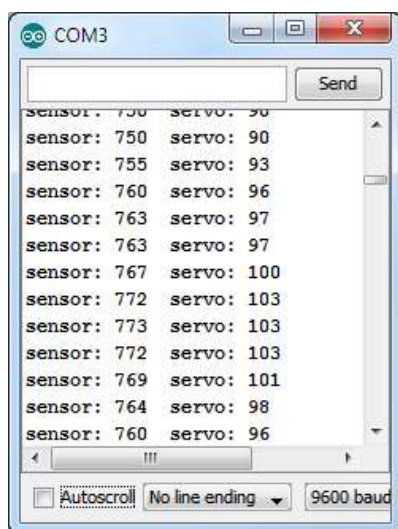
COM3

Send

sensor: 750 servo: 90
sensor: 750 servo: 90
sensor: 755 servo: 93
sensor: 760 servo: 96
sensor: 763 servo: 97
sensor: 763 servo: 97
sensor: 767 servo: 100
sensor: 772 servo: 103
sensor: 773 servo: 103
sensor: 772 servo: 103
sensor: 769 servo: 101
sensor: 764 servo: 98
sensor: 760 servo: 96

Autoscroll No line ending 9600 baud